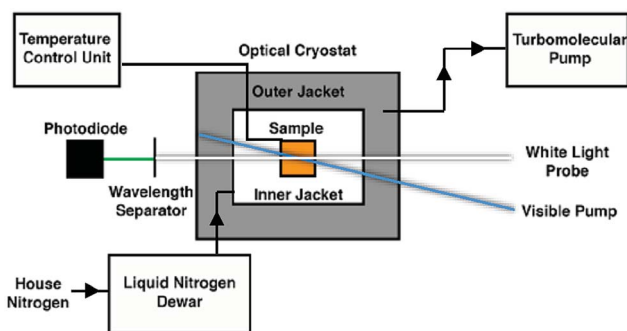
Temperature Control Unit

Optical Cryostat

Turbomolecular Pump

Outer Jacket

Photodiode

Sample

White Light Probe

Wavelength Separator

Inner Jacket

Visible Pump

House Nitrogen

Liquid Nitrogen Dewar